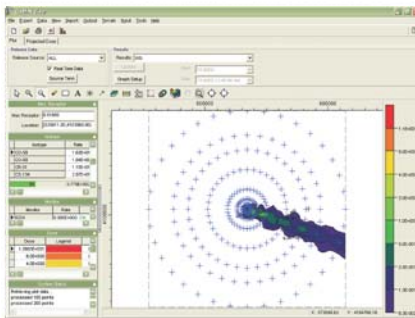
File Export Data View Import Options Results Tools Help

Plot Projected Dose

Release Data
Release Source: ALL
Real Time Data
Source Term

Results
Results: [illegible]
Graph Setup

Max Receptor
Max Receptor: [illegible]
Location: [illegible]

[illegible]
| Isotope | Rate |
|---|---|
| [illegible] | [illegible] |
| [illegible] | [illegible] |
| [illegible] | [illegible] |
| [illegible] | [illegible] |

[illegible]
| Nuclide | Rate |
|---|---|
| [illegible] | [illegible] |

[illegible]
| Dose | Legend |
|---|---|
| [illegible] | |
| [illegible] | |
| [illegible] | |

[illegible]
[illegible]
processed 100 points
processed 200 points

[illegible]